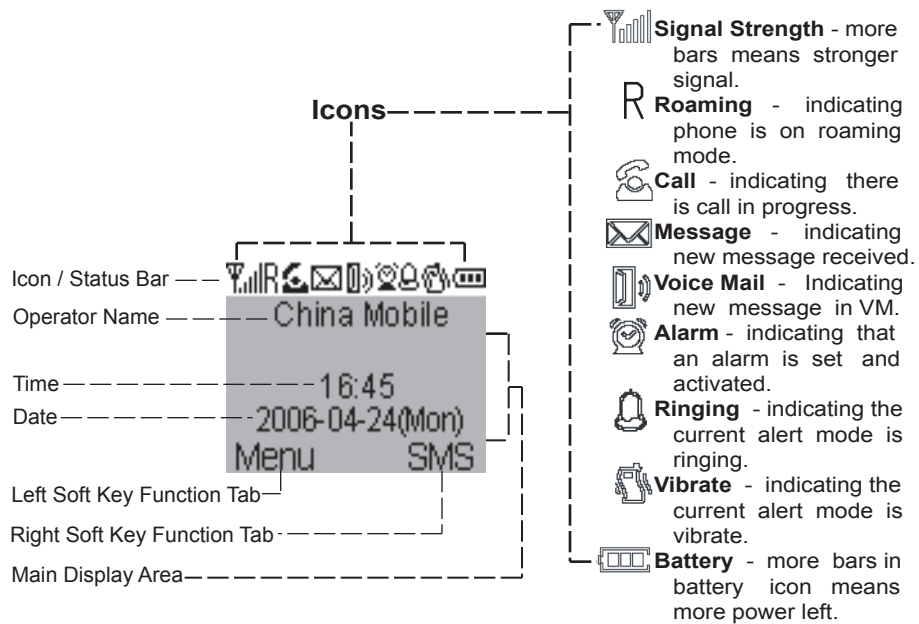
Icons

Icon / Status Bar

R

Operator Name

China Mobile

Time

16:45

Date

2006-04-24(Mon)

Menu

SMS

Left Soft Key Function Tab

Right Soft Key Function Tab

Main Display Area

Signal Strength - more bars means stronger signal.

R Roaming - indicating phone is on roaming mode.

Call - indicating there is call in progress.

Message - indicating new message received.

Voice Mail - Indicating new message in VM.

Alarm - indicating that an alarm is set and activated.

Ringing - indicating the current alert mode is ringing.

Vibrate - indicating the current alert mode is vibrate.

Battery - more bars in battery icon means more power left.